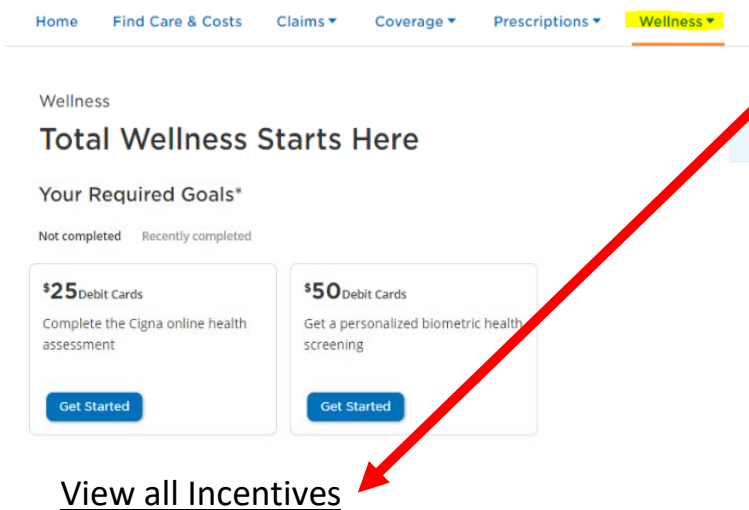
Home Find Care & Costs Claims ▾ Coverage ▾ Prescriptions ▾ Wellness ▾

Wellness

Total Wellness Starts Here

Your Required Goals*

Not completed Recently completed

$^{\$}$25 Debit Cards

Complete the Cigna online health assessment

Get Started

$^{\$}$50 Debit Cards

Get a personalized biometric health screening

Get Started

View all Incentives